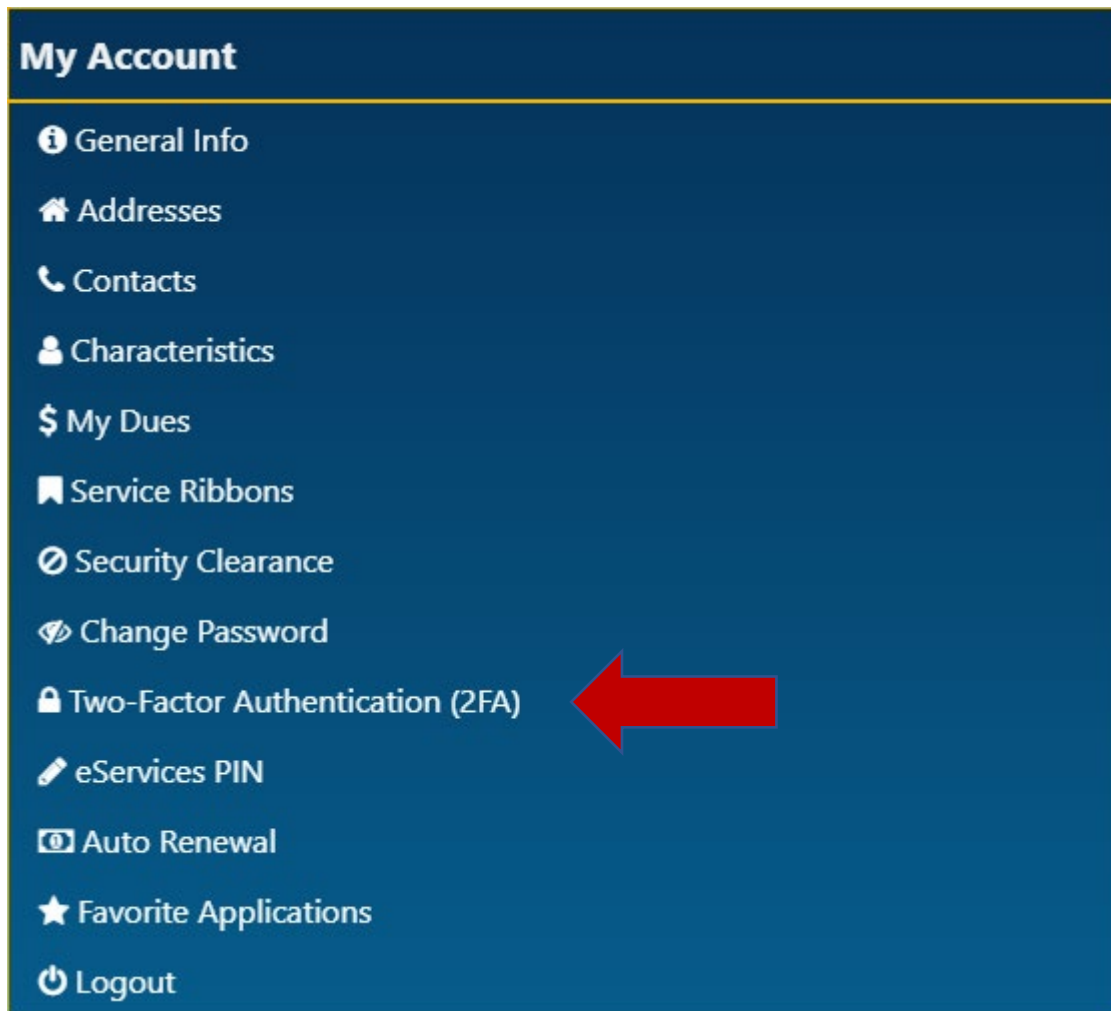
My Account

General Info

Addresses

Contacts

Characteristics

$ My Dues

Service Ribbons

Security Clearance

Change Password

Two-Factor Authentication (2FA)

eServices PIN

Auto Renewal

Favorite Applications

Logout